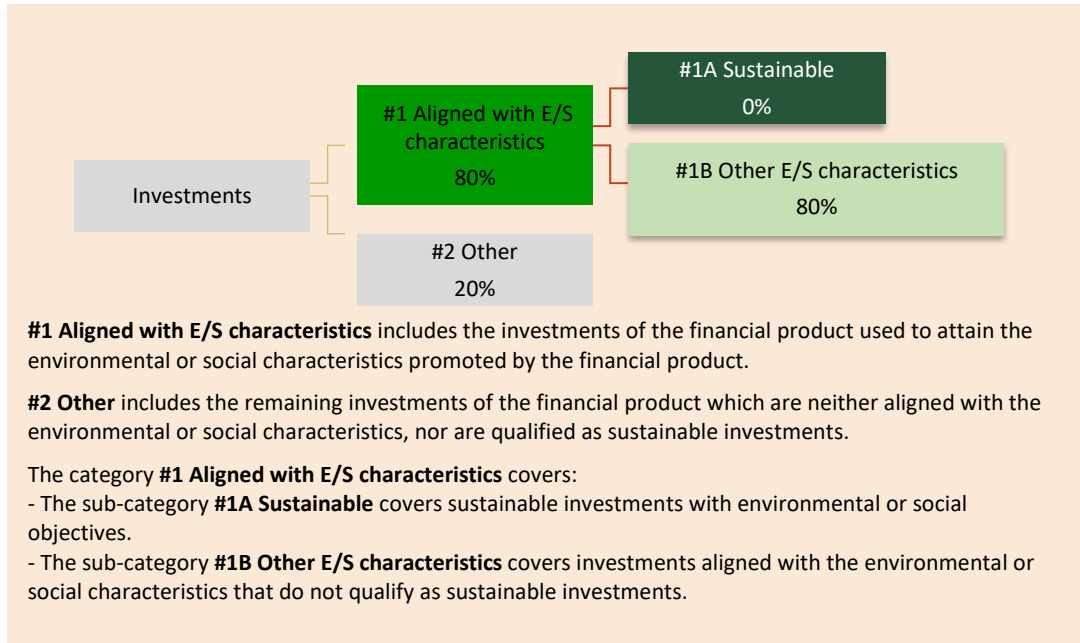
Investments

#1 Aligned with E/S characteristics
80%

#1A Sustainable
0%

#1B Other E/S characteristics
80%

#2 Other
20%

**#1 Aligned with E/S characteristics** includes the investments of the financial product used to attain the environmental or social characteristics promoted by the financial product.

**#2 Other** includes the remaining investments of the financial product which are neither aligned with the environmental or social characteristics, nor are qualified as sustainable investments.

The category **#1 Aligned with E/S characteristics** covers:
- The sub-category **#1A Sustainable** covers sustainable investments with environmental or social objectives.
- The sub-category **#1B Other E/S characteristics** covers investments aligned with the environmental or social characteristics that do not qualify as sustainable investments.